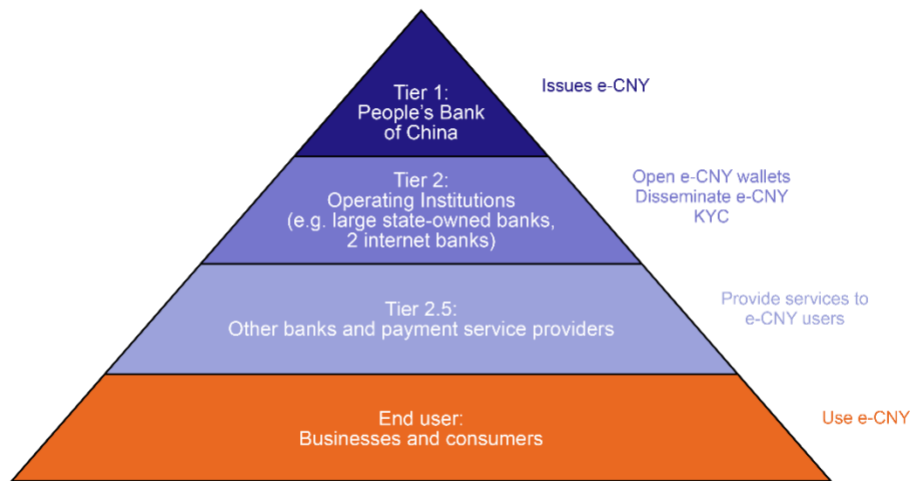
Tier 1:
People's Bank of China

Issues e-CNY

Tier 2:
Operating Institutions (e.g. large state-owned banks, 2 internet banks)

Open e-CNY wallets
Disseminate e-CNY
KYC

Tier 2.5:
Other banks and payment service providers

Provide services to e-CNY users

End user:
Businesses and consumers

Use e-CNY